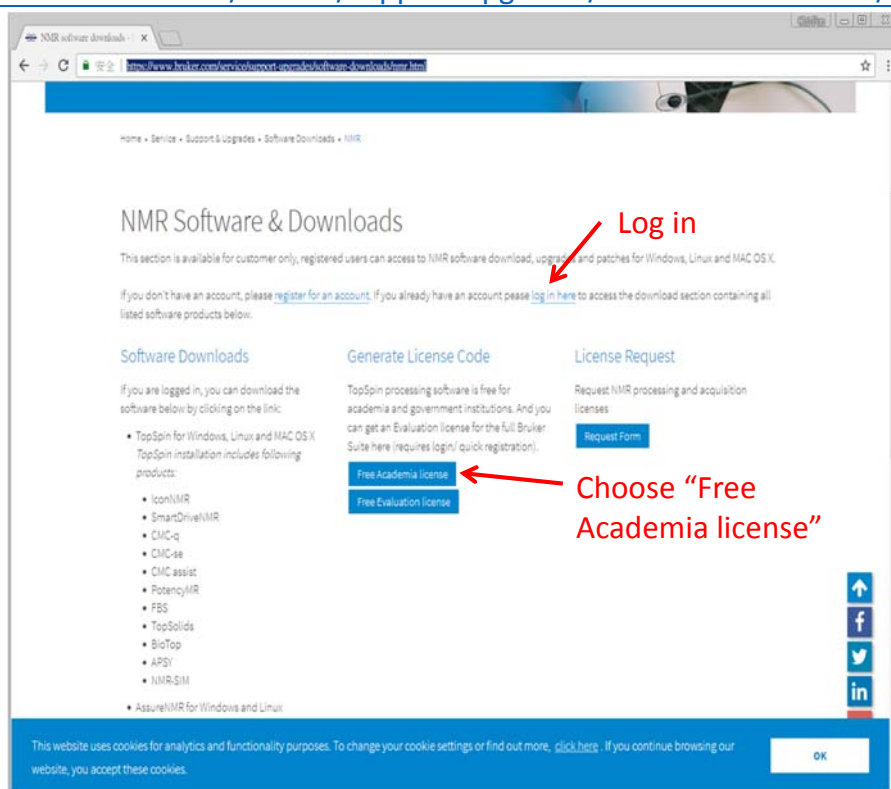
NMR software downloads - ×

https://www.bruker.com/service/support-upgrades/software-downloads/nmr.html

Home • Service • Support & Upgrades • Software Downloads • NMR

NMR Software & Downloads

Log in

This section is available for customer only, registered users can access to NMR software download, upgrades and patches for Windows, Linux and MAC OS X.

If you don't have an account, please register for an account. If you already have an account pease log in here to access the download section containing all listed software products below.

Software Downloads

If you are logged in, you can download the software below by clicking on the link:

• TopSpin for Windows, Linux and MAC OS X
TopSpin installation includes following products:

• IconNMR
• SmartDriveNMR
• CMC-q
• CMC-se
• CMC assist
• PotencyMR
• FBS
• TopSolids
• BioTop
• APSY
• NMR-SIM

• AssureNMR for Windows and Linux

Generate License Code

TopSpin processing software is free for academia and government institutions. And you can get an Evaluation license for the full Bruker Suite here (requires login/ quick registration).

Free Academia license

Free Evaluation license

Choose "Free Academia license"

License Request

Request NMR processing and acquisition licenses

Request Form

This website uses cookies for analytics and functionality purposes. To change your cookie settings or find out more, click here. If you continue browsing our website, you accept these cookies.

OK